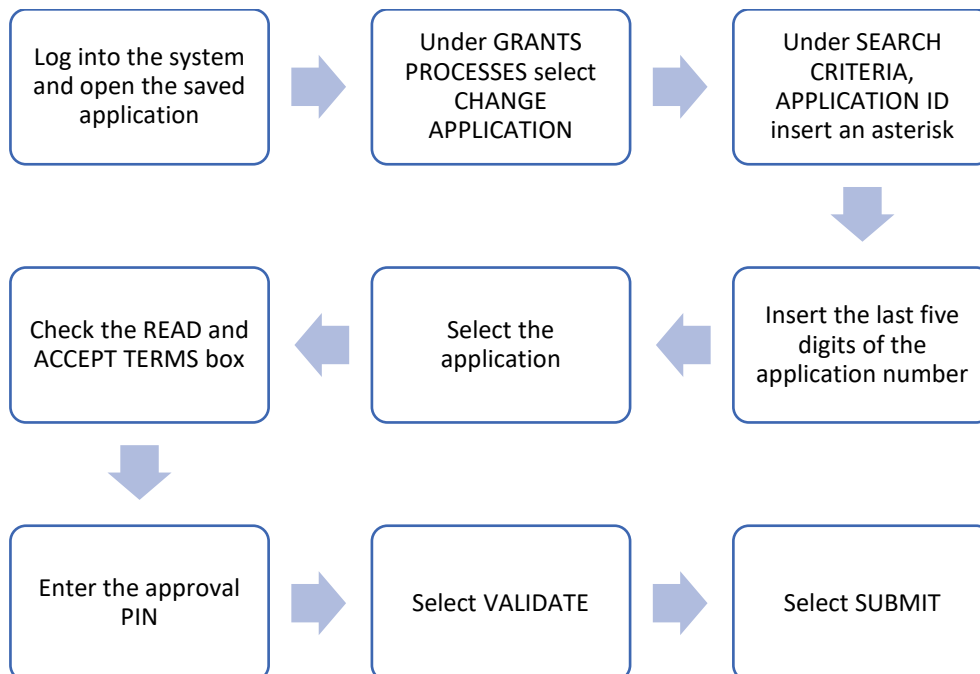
Log into the system and open the saved application

Under GRANTS PROCESSES select CHANGE APPLICATION

Under SEARCH CRITERIA, APPLICATION ID insert an asterisk

Insert the last five digits of the application number

Select the application

Check the READ and ACCEPT TERMS box

Enter the approval PIN

Select VALIDATE

Select SUBMIT